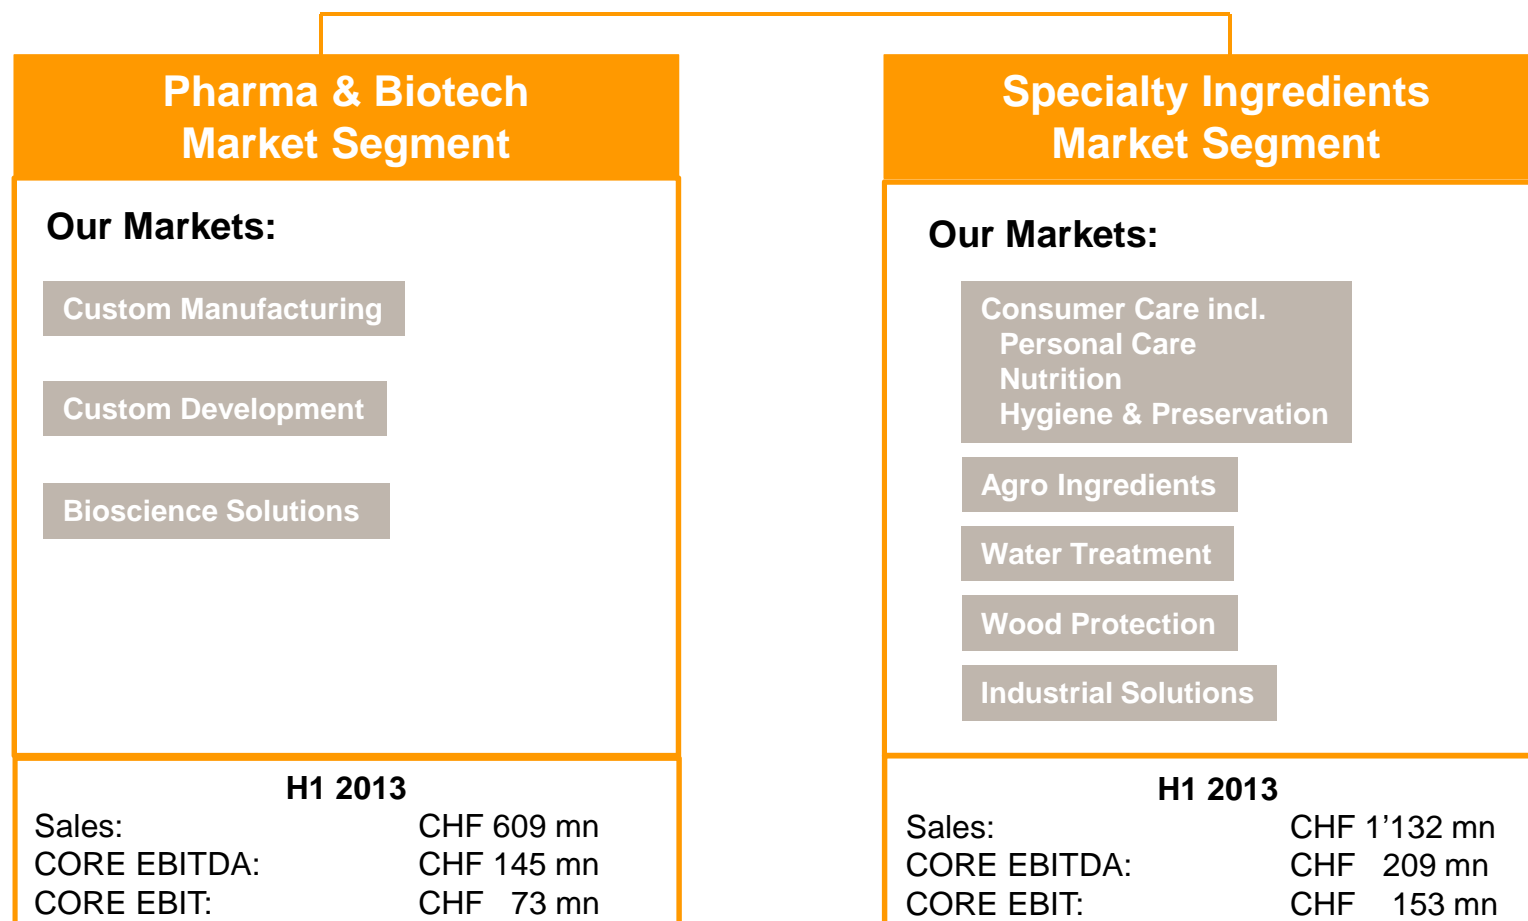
Pharma & Biotech
Market Segment

Our Markets:

Custom Manufacturing

Custom Development

Bioscience Solutions

H1 2013

| | |
|---|---|
| Sales: | CHF 609 mn |
| CORE EBITDA: | CHF 145 mn |
| CORE EBIT: | CHF 73 mn |

Specialty Ingredients
Market Segment

Our Markets:

Consumer Care incl.
Personal Care
Nutrition
Hygiene & Preservation

Agro Ingredients

Water Treatment

Wood Protection

Industrial Solutions

H1 2013

| | |
|---|---|
| Sales: | CHF 1’132 mn |
| CORE EBITDA: | CHF 209 mn |
| CORE EBIT: | CHF 153 mn |